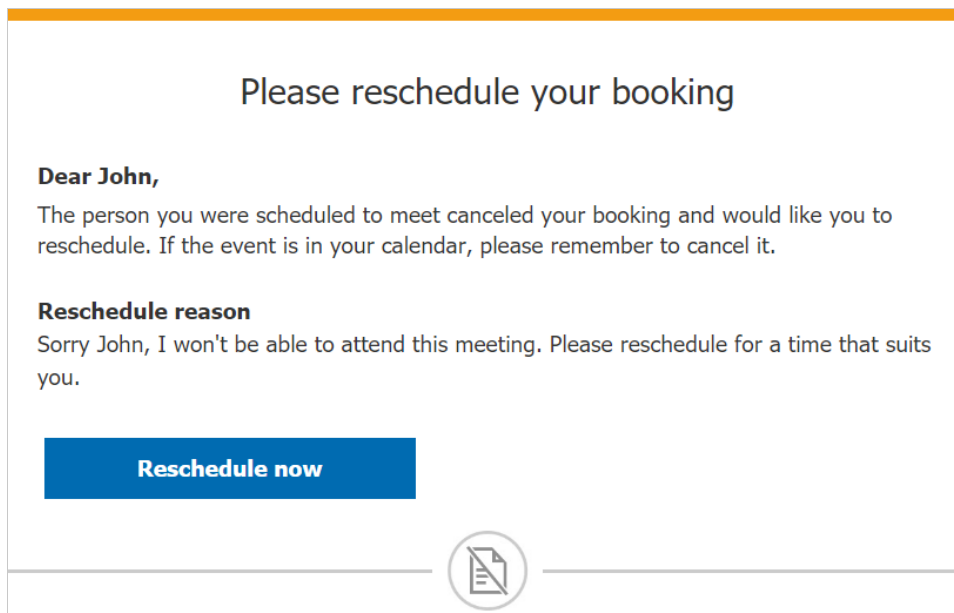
Please reschedule your booking

**Dear John,**

The person you were scheduled to meet canceled your booking and would like you to reschedule. If the event is in your calendar, please remember to cancel it.

**Reschedule reason**

Sorry John, I won't be able to attend this meeting. Please reschedule for a time that suits you.

Reschedule now